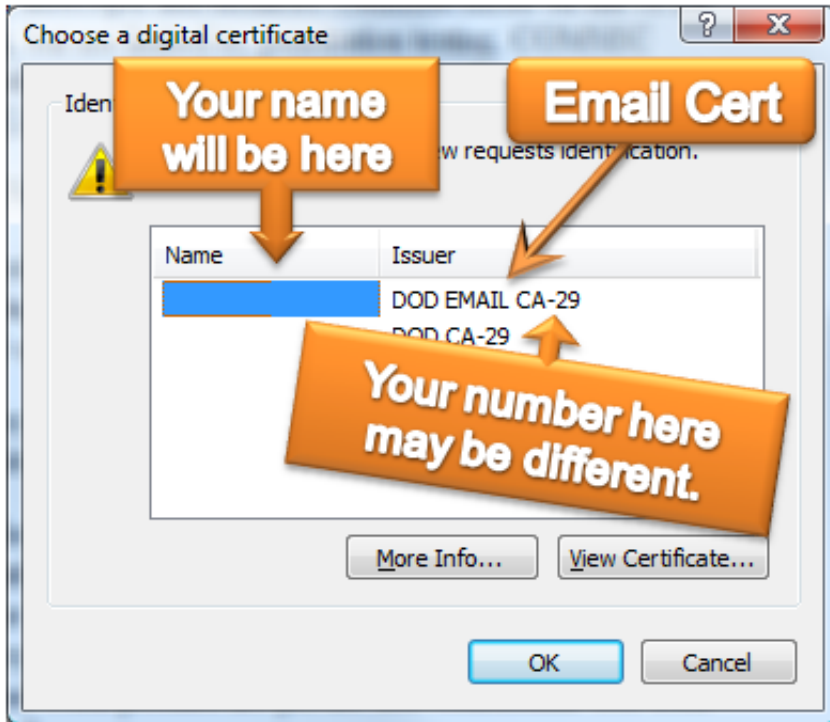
Choose a digital certificate

?

X

Iden

Your name will be here

Email Cert

w requests identification.

| Name | Issuer |
|---|---|
| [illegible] | DOD EMAIL CA-29 |
| | DOD CA-29 |

Your number here may be different.

More Info...

View Certificate...

OK

Cancel